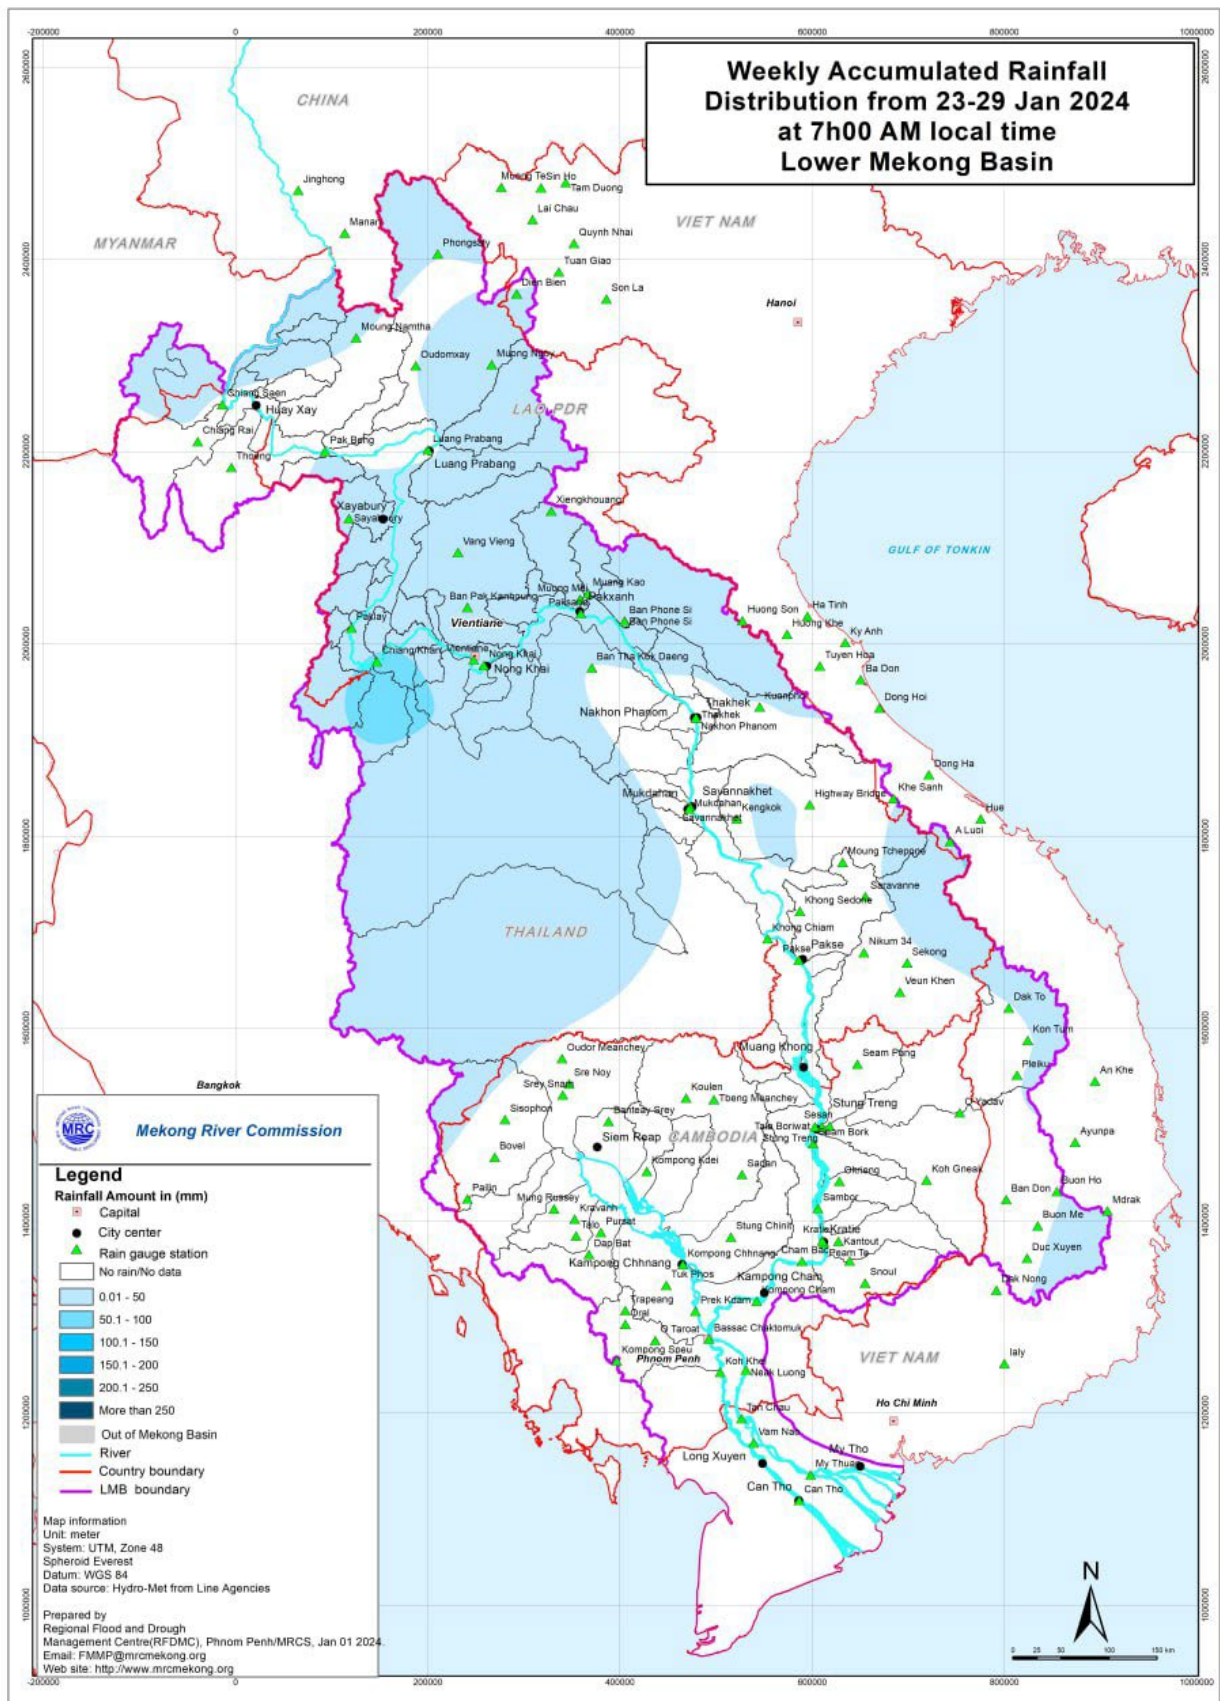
Weekly Accumulated Rainfall Distribution from 23-29 Jan 2024 at 7h00 AM local time Lower Mekong Basin

-200000 0 200000 400000 600000 800000 1000000

2600000 2400000 2200000 2000000 1800000 1600000 1400000 1200000 1000000

CHINA
MYANMAR
VIET NAM
LAO PDR
THAILAND
CAMBODIA
VIET NAM
GULF OF TONKIN

Jinghong
Manan
Muong TeSin Ho
Tam Duong
Lai Chau
Quynh Nhai
Tuan Giao
Dien Bien
Son La
Phongsaly
Hanoi
Moung Namtha
Oudomxay
Muong Ngoy
Chiang Saen
Huay Xay
Chiang Rai
Pak Beng
Luang Prabang
Luang Prabang
Thoeng
Xayabury
Sayabury
Xiengkhouang
Vang Vieng
Muong Mai
Muang Kao
Paksane
Pakxanh
Ban Pak Kanhoung
Vientiane
Ban Phone Si
Ban Phone Si
Huong Son
Ha Tinh
Huong Khe
Ky Anh
Paklay
Chiang Khan
Vientiane
Nong Khai
Nong Khai
Ban Tha Kok Daeng
Tuyen Hoa
Ba Don
Dong Hoi
Kuanpho
Thakhek
Thakhek
Nakhon Phanom
Nakhon Phanom
Dong Ha
Savannakhet
Mukdahan
Mukdahan
Savannakhet
Kengkok
Highway Bridge
Khe Sanh
Hue
A Luoi
Moung Tchepone
Saravanne
Khong Sedone
Khong Chiam
Pakse
Pakse
Nikum 34
Sekong
Veun Khen
Dak To
Kon Tum
Pleiku
An Khe
Muang Khong
Seam Pang
Oudor Meanchey
Sre Noy
Srey Snam
Koulen
Tbeng Meanchey
Stung Treng
O Yadav
Bangkok
Sisophon
Banteay Srey
Sesan
Siem Reap
Stung Treng
Lam Bork
Ayunpa
Bovel
Kompong Kdei
Sadan
Chlong
Koh Gneak
Buon Ho
Pailin
Mung Russey
Sambor
Ban Don
Mdrak
Kravanh
Talo
Pursat
Stung Chinit
Kratie
Kratie
Buon Me
Dap Bat
Kompong Chhnang
Cham Bac
Kantout
Peam Te
Duc Xuyen
Kampong Chhnang
Tuk Phos
Kampong Cham
Kompong Cham
Snoul
Dak Nong
Trapeang
Oral
Prek Kdam
O Taroat
Bassac Chaktomuk
Kompong Speu
Phnom Penh
Koh Khel
Neak Luong
Ialy
Ho Chi Minh
Tan Chau
Vam Nao
My Tho
Long Xuyen
My Thuan
Can Tho
Can Tho

Mekong River Commission
MRC

Legend
Rainfall Amount in (mm)
Capital
City center
Rain gauge station
No rain/No data
0.01 - 50
50.1 - 100
100.1 - 150
150.1 - 200
200.1 - 250
More than 250
Out of Mekong Basin
River
Country boundary
LMB boundary

Map information
Unit: meter
System: UTM, Zone 48
Spheroid Everest
Datum: WGS 84
Data source: Hydro-Met from Line Agencies

Prepared by
Regional Flood and Drough Management Centre(RFDMC), Phnom Penh/MRCS, Jan 01 2024.
Email: FMMP@mrcmekong.org
Web site: http://www.mrcmekong.org

N
0 25 50 100 150 km